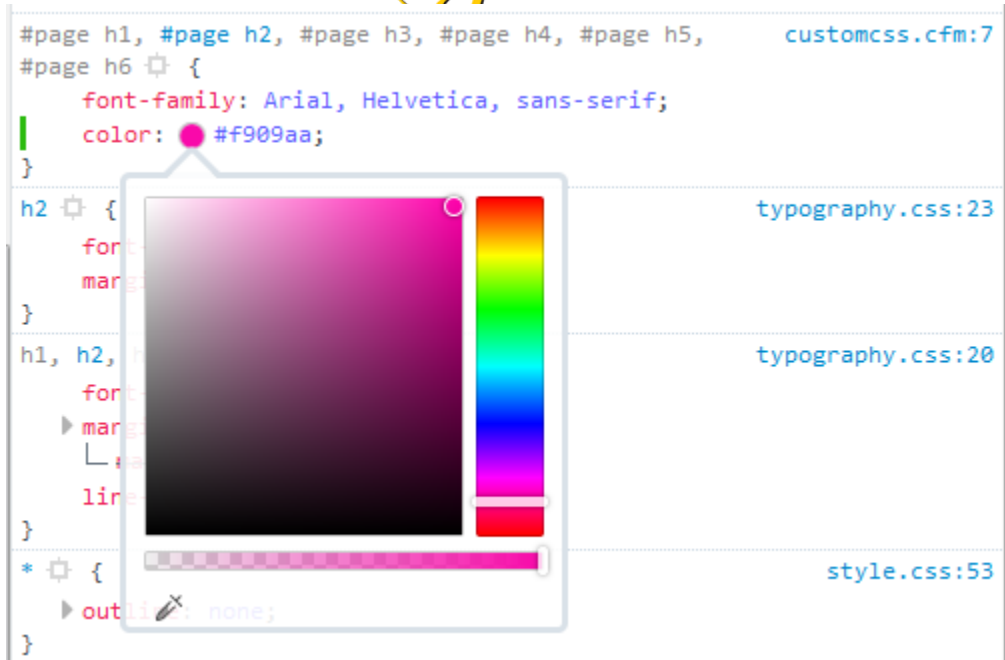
#page h1, #page h2, #page h3, #page h4, #page h5, #page h6 { customcss.cfm:7
font-family: Arial, Helvetica, sans-serif;
color: #f909aa;
}

h2 { typography.css:23
font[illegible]
marg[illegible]
}

h1, h2, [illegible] typography.css:20
font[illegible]
marg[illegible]
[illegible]
line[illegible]
}

* { style.css:53
outline: none;
}